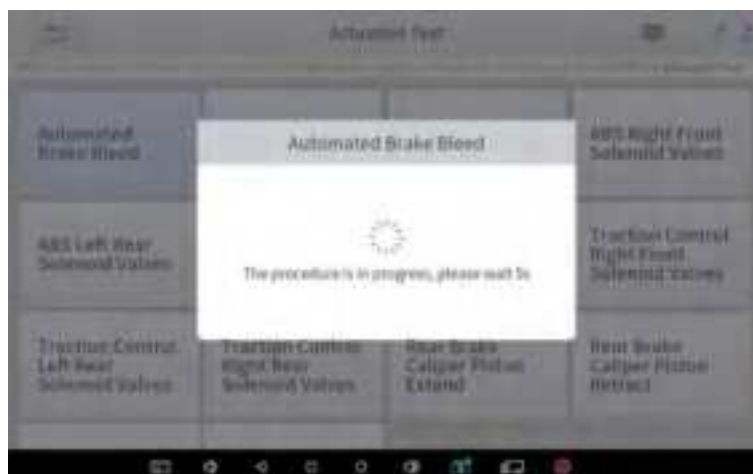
Actuation Test

Automated Brake Bleed

ABS Right Front Solenoid Valves

ABS Left Rear Solenoid Valves

Traction Control Right Front Solenoid Valves

Traction Control Left Rear Solenoid Valves

Traction Control Right Rear Solenoid Valves

Rear Brake Caliper Piston Extend

Rear Brake Caliper Piston Retract

Automated Brake Bleed

The procedure is in progress, please wait 5s